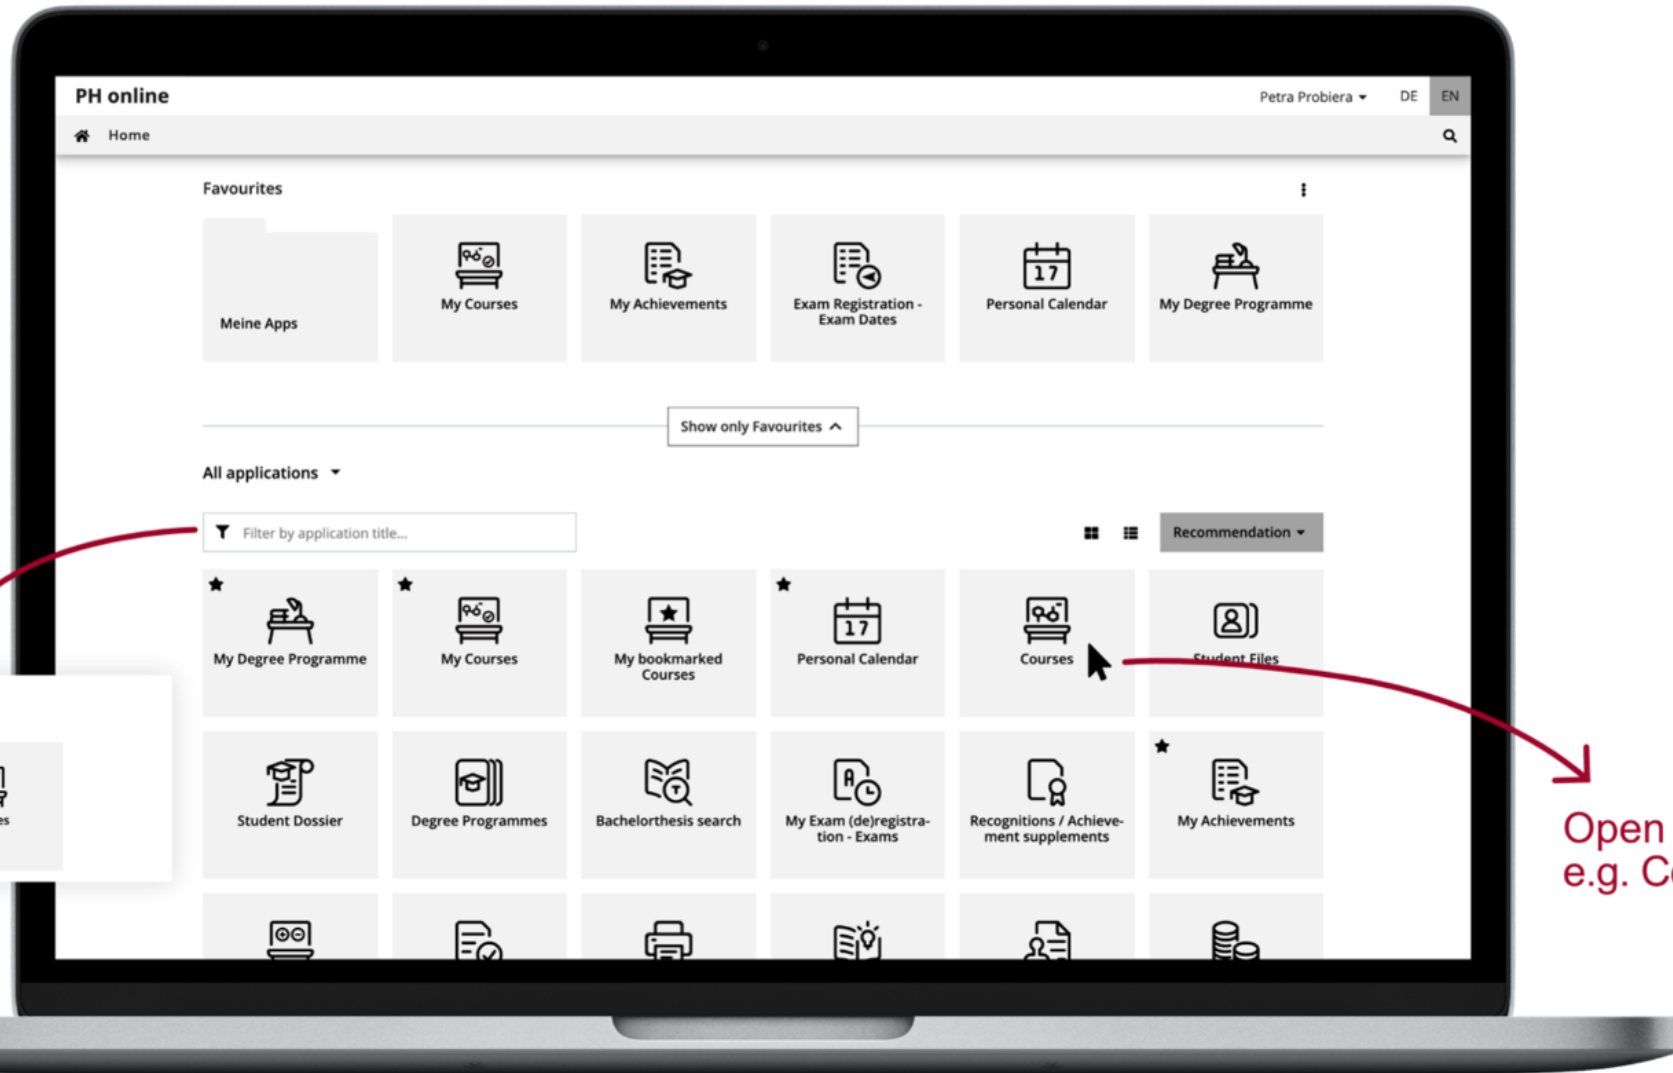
PH online

Petra Probiera DE EN

Home

Favourites

Meine Apps

My Courses

My Achievements

Exam Registration - Exam Dates

Personal Calendar

My Degree Programme

Show only Favourites

All applications

Filter by application title...

Recommendation

My Degree Programme

My Courses

My bookmarked Courses

Personal Calendar

Courses

Student Files

Student Dossier

Degree Programmes

Bachelorthesis search

My Exam (de)registration - Exams

Recognitions / Achievement supplements

My Achievements

Open
e.g. C